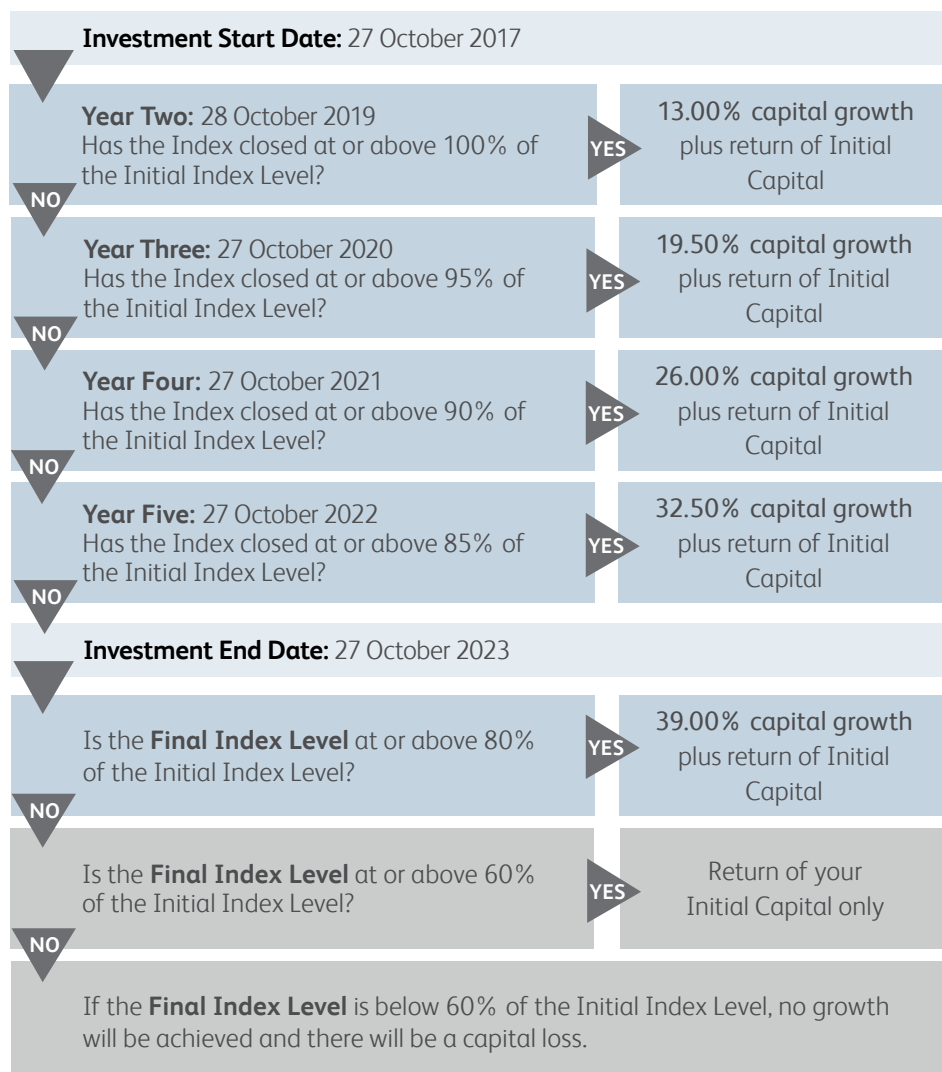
**Investment Start Date:** 27 October 2017

**Year Two:** 28 October 2019
Has the Index closed at or above 100% of the Initial Index Level?

YES

13.00% capital growth plus return of Initial Capital

NO

**Year Three:** 27 October 2020
Has the Index closed at or above 95% of the Initial Index Level?

YES

19.50% capital growth plus return of Initial Capital

NO

**Year Four:** 27 October 2021
Has the Index closed at or above 90% of the Initial Index Level?

YES

26.00% capital growth plus return of Initial Capital

NO

**Year Five:** 27 October 2022
Has the Index closed at or above 85% of the Initial Index Level?

YES

32.50% capital growth plus return of Initial Capital

NO

**Investment End Date:** 27 October 2023

Is the **Final Index Level** at or above 80% of the Initial Index Level?

YES

39.00% capital growth plus return of Initial Capital

NO

Is the **Final Index Level** at or above 60% of the Initial Index Level?

YES

Return of your Initial Capital only

NO

If the **Final Index Level** is below 60% of the Initial Index Level, no growth will be achieved and there will be a capital loss.